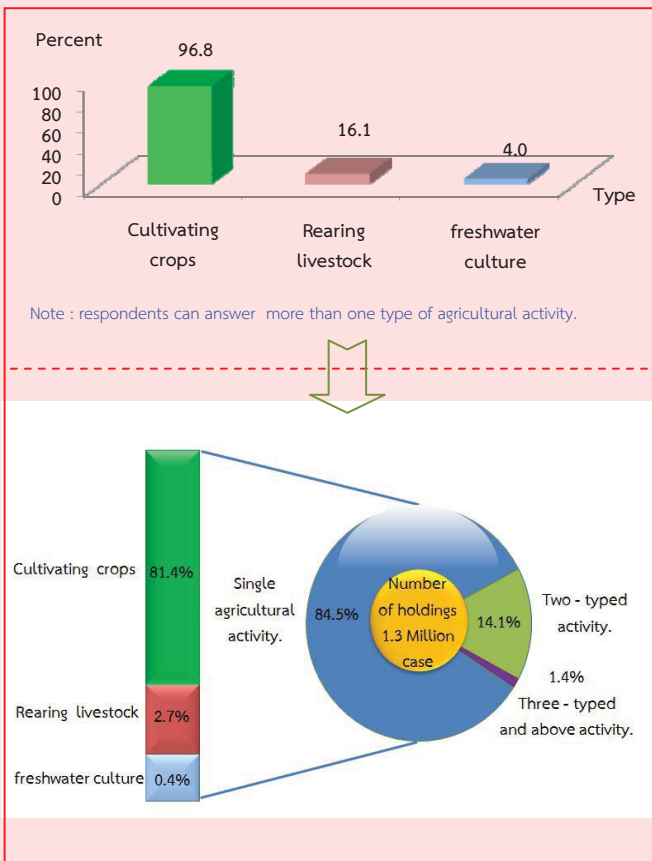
Percent

96.8

100
80
60
40
20
0

16.1

4.0

Type

Cultivating crops

Rearing livestock

freshwater culture

Note : respondents can answer more than one type of agricultural activity.

Cultivating crops 81.4%

Rearing livestock 2.7%

freshwater culture 0.4%

Single agricultural activity.

84.5%

Number of holdings 1.3 Million case

14.1%

Two - typed activity.

1.4%

Three - typed and above activity.